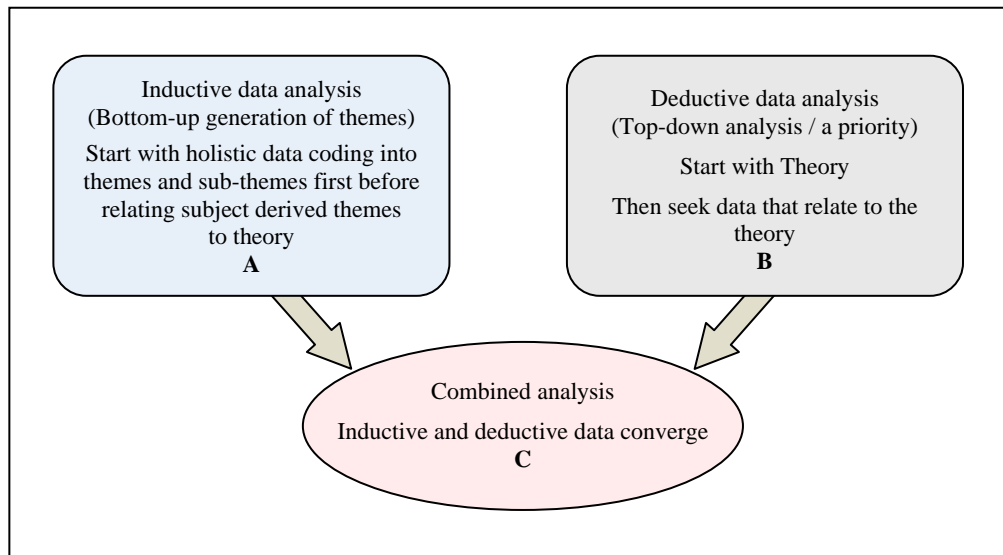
Inductive data analysis
(Bottom-up generation of themes)
Start with holistic data coding into themes and sub-themes first before relating subject derived themes to theory
A

Deductive data analysis
(Top-down analysis / a priority)
Start with Theory
Then seek data that relate to the theory
B

Combined analysis
Inductive and deductive data converge
C